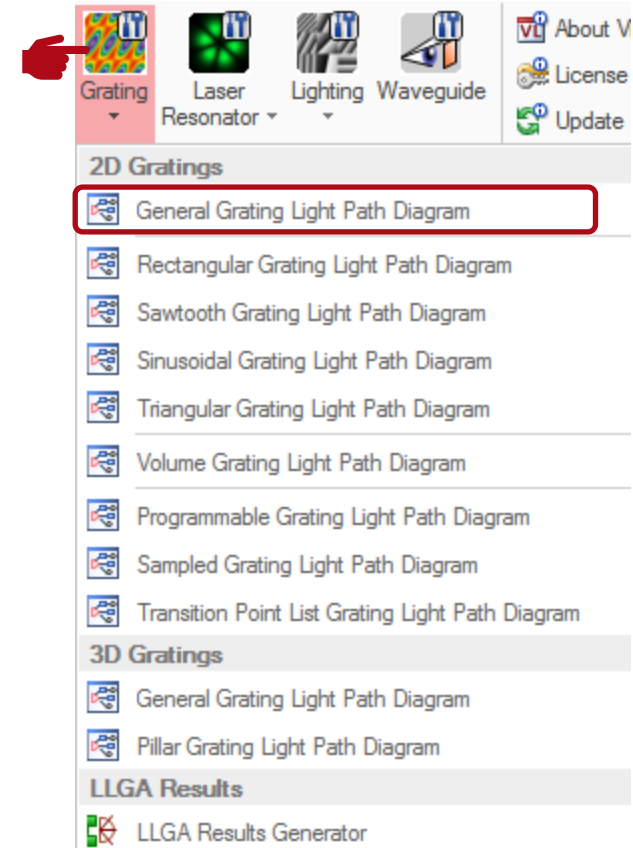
Grating
Laser Resonator
Lighting
Waveguide
About V
License
Update

2D Gratings
General Grating Light Path Diagram
Rectangular Grating Light Path Diagram
Sawtooth Grating Light Path Diagram
Sinusoidal Grating Light Path Diagram
Triangular Grating Light Path Diagram
Volume Grating Light Path Diagram
Programmable Grating Light Path Diagram
Sampled Grating Light Path Diagram
Transition Point List Grating Light Path Diagram
3D Gratings
General Grating Light Path Diagram
Pillar Grating Light Path Diagram
LLGA Results
LLGA Results Generator